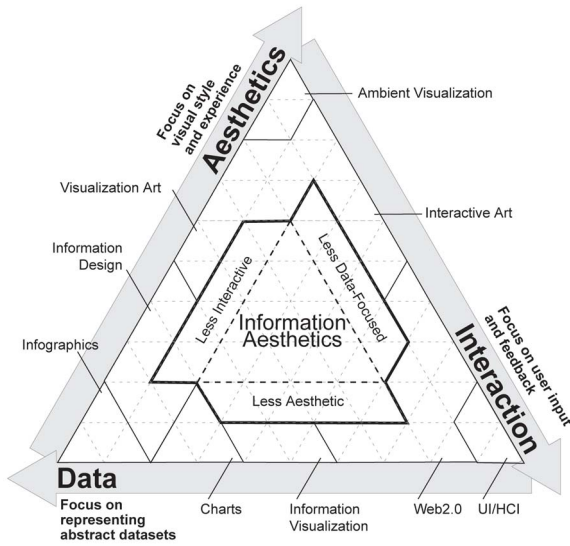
Focus on visual style and experience

Aesthetics

Ambient Visualization

Visualization Art

Interactive Art

Information Design

Less Interactive

Less Data-Focused

Information Aesthetics

Infographics

Focus on user input and feedback

Interaction

Less Aesthetic

Data

Focus on representing abstract datasets

Charts

Information Visualization

Web2.0

UI/HCI